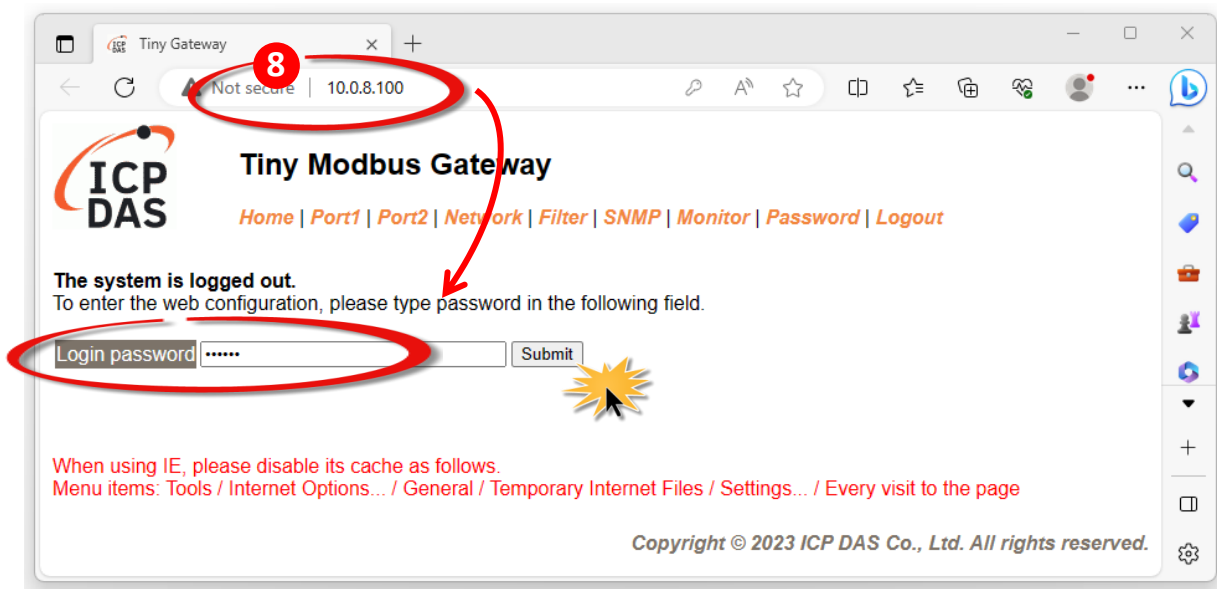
Tiny Gateway

8

Not secure | 10.0.8.100

ICP DAS

Tiny Modbus Gateway

Home | Port1 | Port2 | Network | Filter | SNMP | Monitor | Password | Logout

The system is logged out.
To enter the web configuration, please type password in the following field.

Login password •••••• Submit

When using IE, please disable its cache as follows.
Menu items: Tools / Internet Options... / General / Temporary Internet Files / Settings... / Every visit to the page

Copyright © 2023 ICP DAS Co., Ltd. All rights reserved.